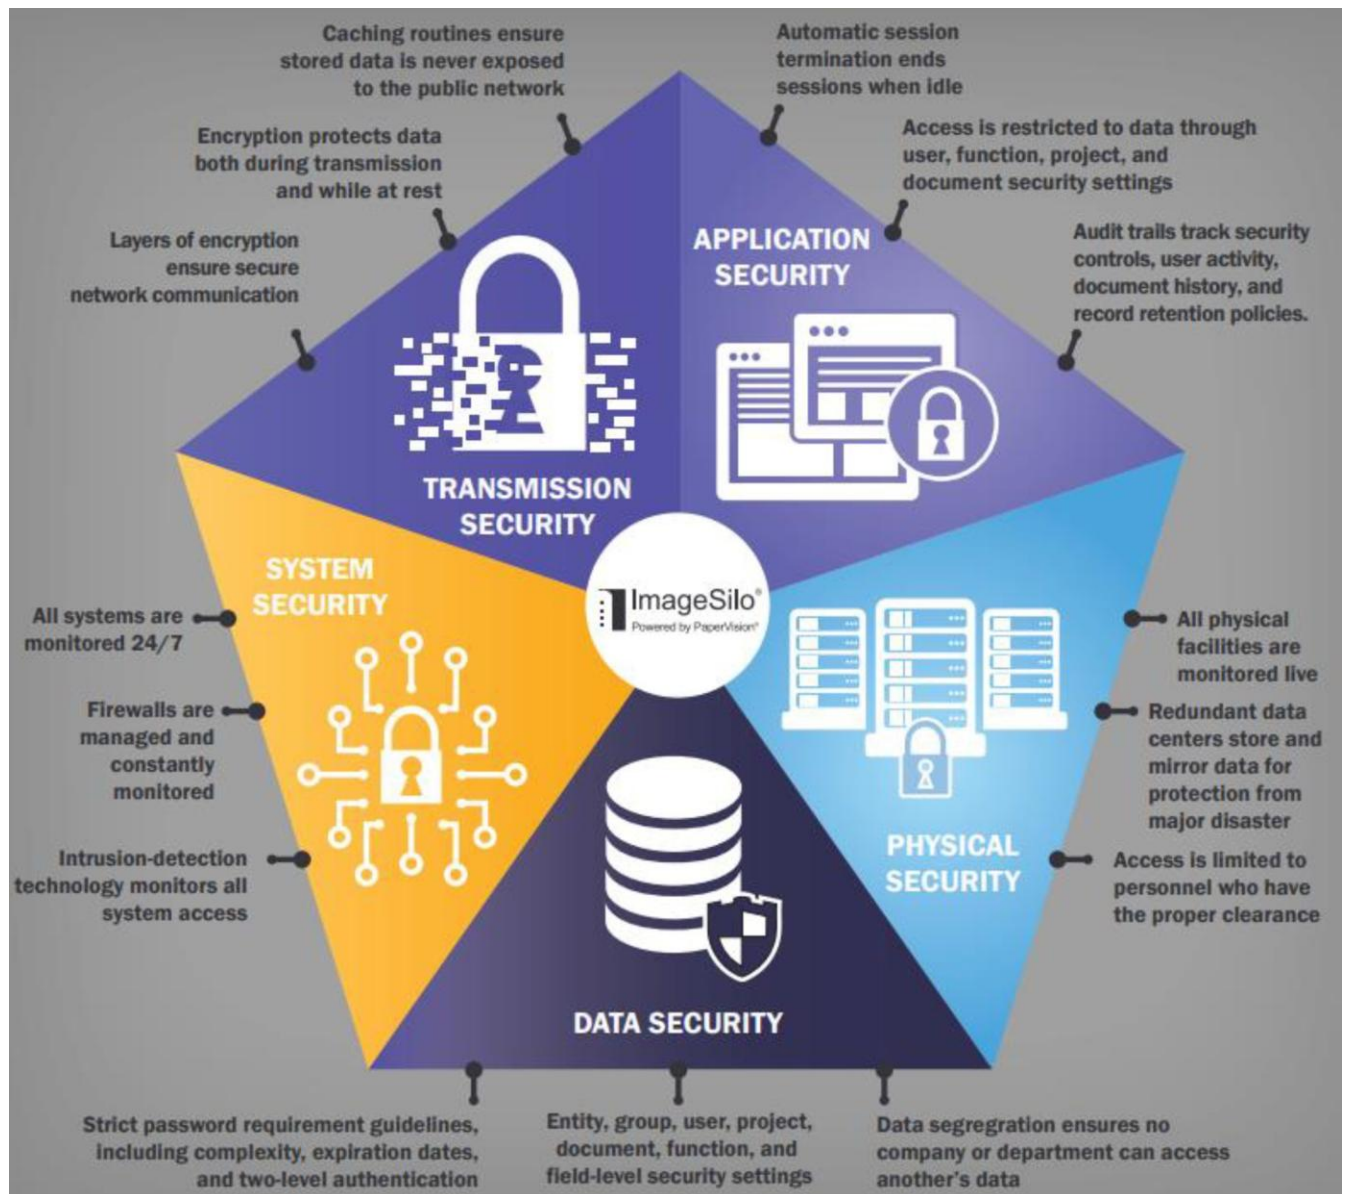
Caching routines ensure stored data is never exposed to the public network

Automatic session termination ends sessions when idle

Encryption protects data both during transmission and while at rest

Access is restricted to data through user, function, project, and document security settings

Layers of encryption ensure secure network communication

APPLICATION SECURITY

Audit trails track security controls, user activity, document history, and record retention policies.

TRANSMISSION SECURITY

SYSTEM SECURITY

ImageSilo
Powered by PaperVision

All systems are monitored 24/7

All physical facilities are monitored live

Firewalls are managed and constantly monitored

Redundant data centers store and mirror data for protection from major disaster

Intrusion-detection technology monitors all system access

PHYSICAL SECURITY

Access is limited to personnel who have the proper clearance

DATA SECURITY

Strict password requirement guidelines, including complexity, expiration dates, and two-level authentication

Entity, group, user, project, document, function, and field-level security settings

Data segregration ensures no company or department can access another's data